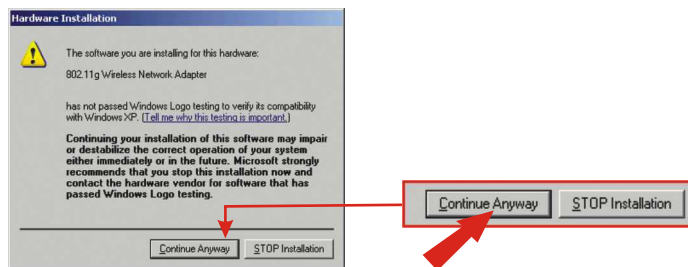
Hardware Installation

The software you are installing for this hardware:

802.11g Wireless Network Adapter

has not passed Windows Logo testing to verify its compatibility with Windows XP. (Tell me why this testing is important.)

Continuing your installation of this software may impair or destabilize the correct operation of your system either immediately or in the future. Microsoft strongly recommends that you stop this installation now and contact the hardware vendor for software that has passed Windows Logo testing.

Continue Anyway STOP Installation

Continue Anyway STOP Installation